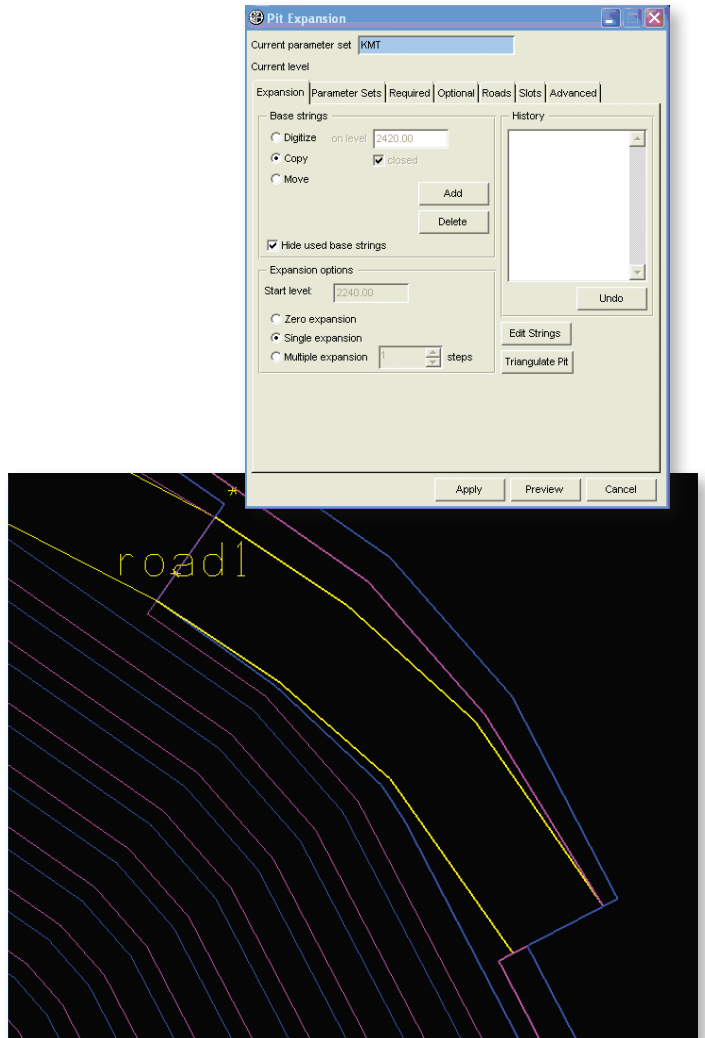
Pit Expansion

Current parameter set KMT

Current level

Expansion | Parameter Sets | Required | Optional | Roads | Slots | Advanced

Base strings

Digitize on level 2420.00

Copy closed

Move

Add

Delete

Hide used base strings

History

Undo

Expansion options

Start level: 2240.00

Zero expansion

Single expansion

Multiple expansion 1 steps

Edit Strings

Triangulate Pit

Apply Preview Cancel

road1